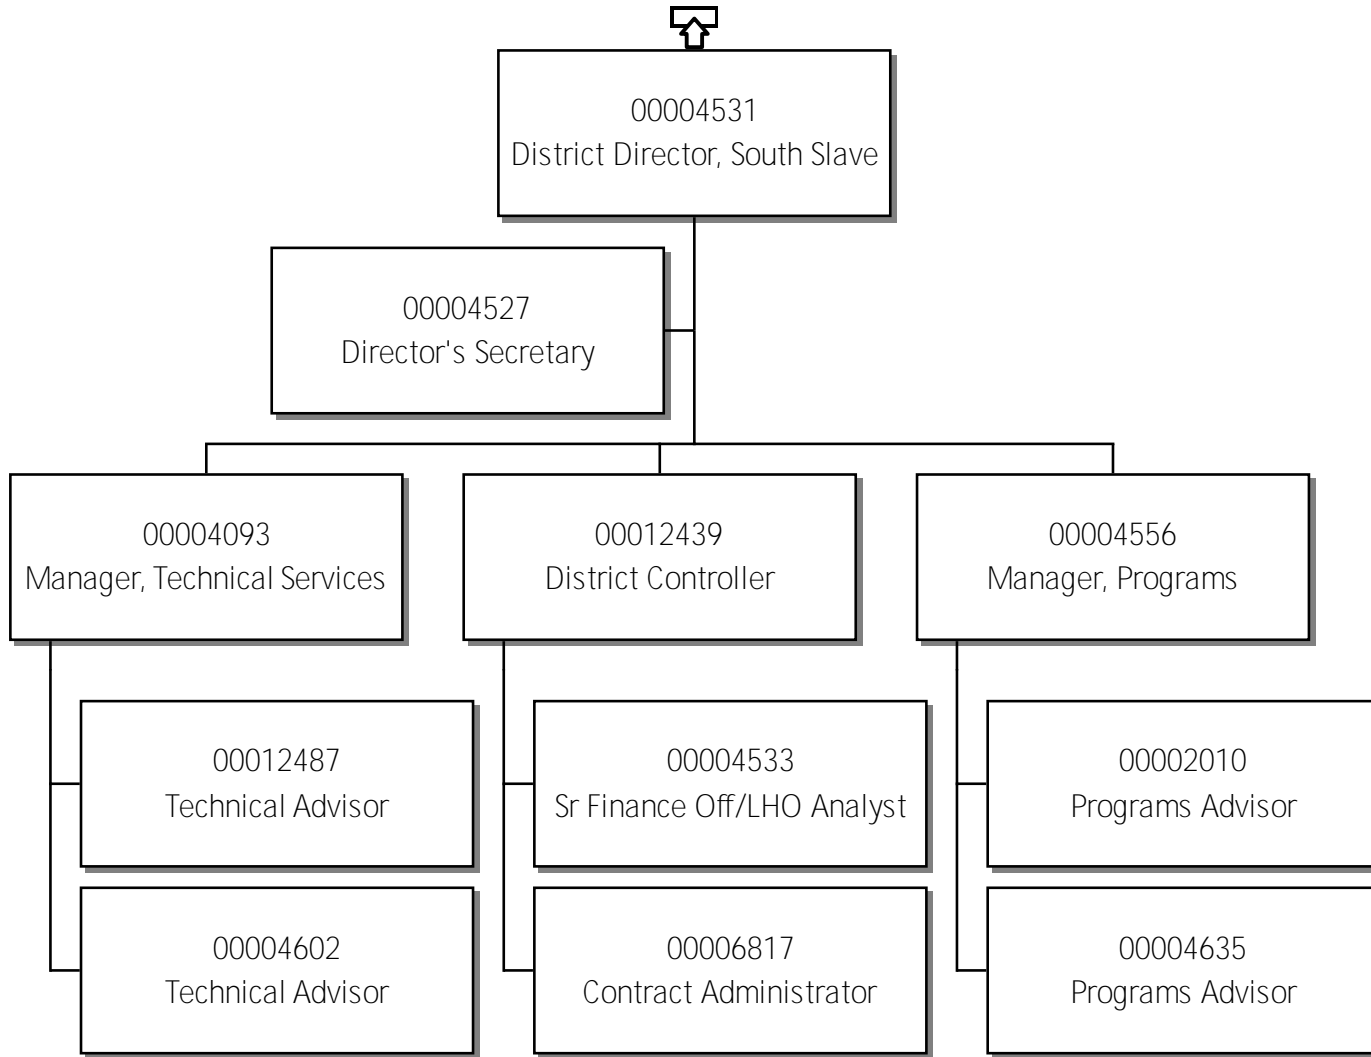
00004531
District Director, South Slave

00004527
Director's Secretary

00004093
Manager, Technical Services

00012439
District Controller

00004556
Manager, Programs

00012487
Technical Advisor

00004602
Technical Advisor

00004533
Sr Finance Off/LHO Analyst

00006817
Contract Administrator

00002010
Programs Advisor

00004635
Programs Advisor